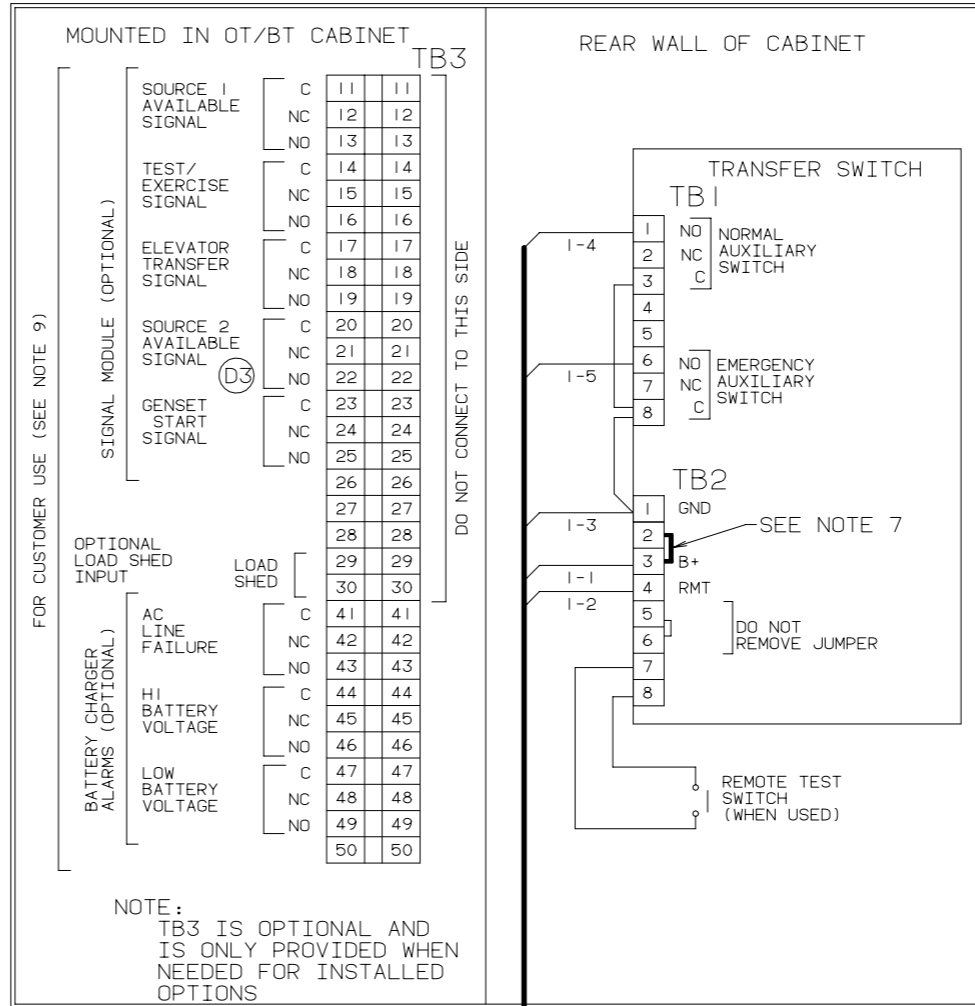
MOUNTED IN OT/BT CABINET

TB3

FOR CUSTOMER USE (SEE NOTE 9)

SIGNAL MODULE (OPTIONAL)

SOURCE 1 AVAILABLE SIGNAL

TEST/ EXERCISE SIGNAL

ELEVATOR TRANSFER SIGNAL

SOURCE 2 AVAILABLE SIGNAL

D3

GENSET START SIGNAL

| | | |
|---|---|---|
| C | 11 | 11 |
| NC | 12 | 12 |
| NO | 13 | 13 |
| C | 14 | 14 |
| NC | 15 | 15 |
| NO | 16 | 16 |
| C | 17 | 17 |
| NC | 18 | 18 |
| NO | 19 | 19 |
| C | 20 | 20 |
| NC | 21 | 21 |
| NO | 22 | 22 |
| C | 23 | 23 |
| NC | 24 | 24 |
| NO | 25 | 25 |
| | 26 | 26 |
| | 27 | 27 |
| | 28 | 28 |
| LOAD SHED | 29 | 29 |
| | 30 | 30 |
| C | 41 | 41 |
| NC | 42 | 42 |
| NO | 43 | 43 |
| C | 44 | 44 |
| NC | 45 | 45 |
| NO | 46 | 46 |
| C | 47 | 47 |
| NC | 48 | 48 |
| NO | 49 | 49 |
| | 50 | 50 |

DO NOT CONNECT TO THIS SIDE

OPTIONAL LOAD SHED INPUT

BATTERY CHARGER ALARMS (OPTIONAL)

AC LINE FAILURE

HI BATTERY VOLTAGE

LOW BATTERY VOLTAGE

NOTE:
TB3 IS OPTIONAL AND IS ONLY PROVIDED WHEN NEEDED FOR INSTALLED OPTIONS

REAR WALL OF CABINET

TRANSFER SWITCH

TB1

1-4

1 NO
2 NC
3 C
NORMAL AUXILIARY SWITCH
4
5

1-5

6 NO
7 NC
8 C
EMERGENCY AUXILIARY SWITCH

TB2

1 GND
1-3
2
3 B+
SEE NOTE 7
1-1
4 RMT
1-2
5
6
DO NOT REMOVE JUMPER
7
8

REMOTE TEST SWITCH (WHEN USED)